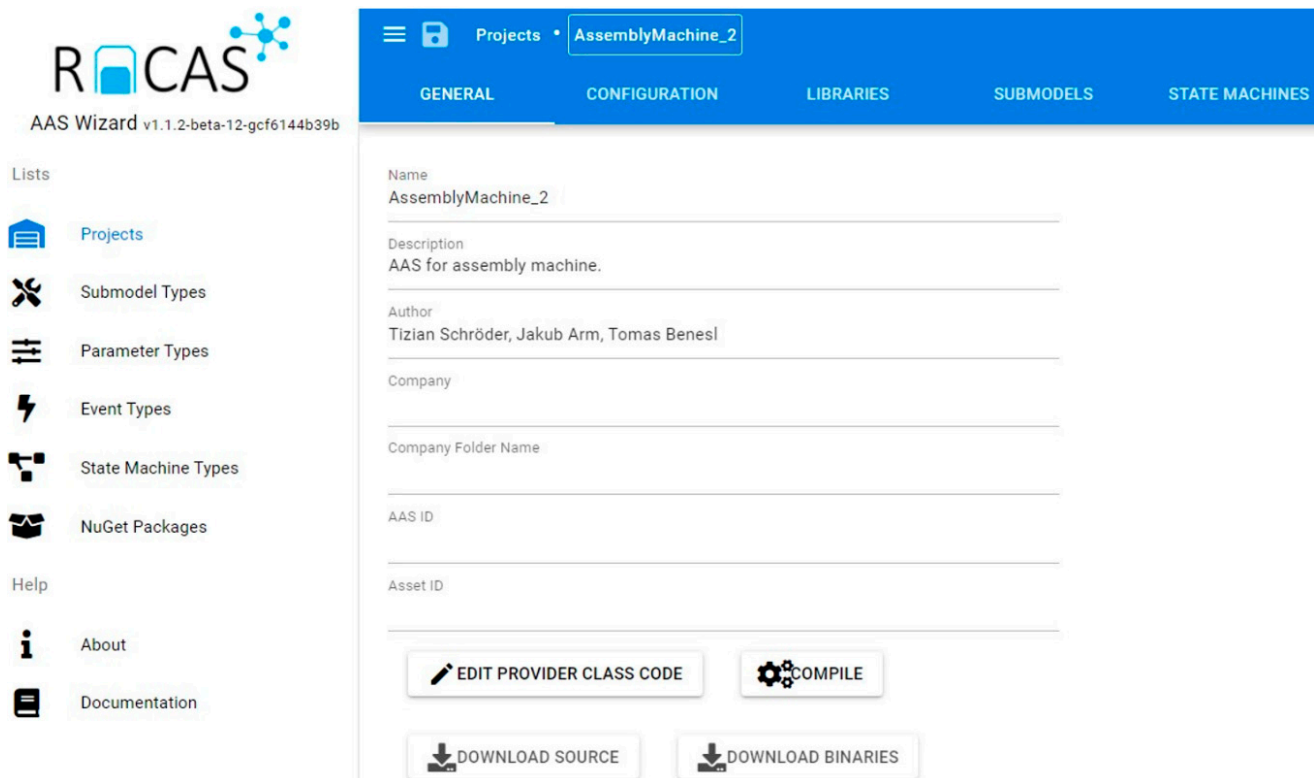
RCAS

AAS Wizard v1.1.2-beta-12-gcf6144b39b

Lists

Projects

Submodel Types

Parameter Types

Event Types

State Machine Types

NuGet Packages

Help

About

Documentation

Projects • AssemblyMachine_2

GENERAL CONFIGURATION LIBRARIES SUBMODELS STATE MACHINES

Name
AssemblyMachine_2

Description
AAS for assembly machine.

Author
Tizian Schröder, Jakub Arm, Tomas Benesl

Company

Company Folder Name

AAS ID

Asset ID

EDIT PROVIDER CLASS CODE

COMPILE

DOWNLOAD SOURCE

DOWNLOAD BINARIES